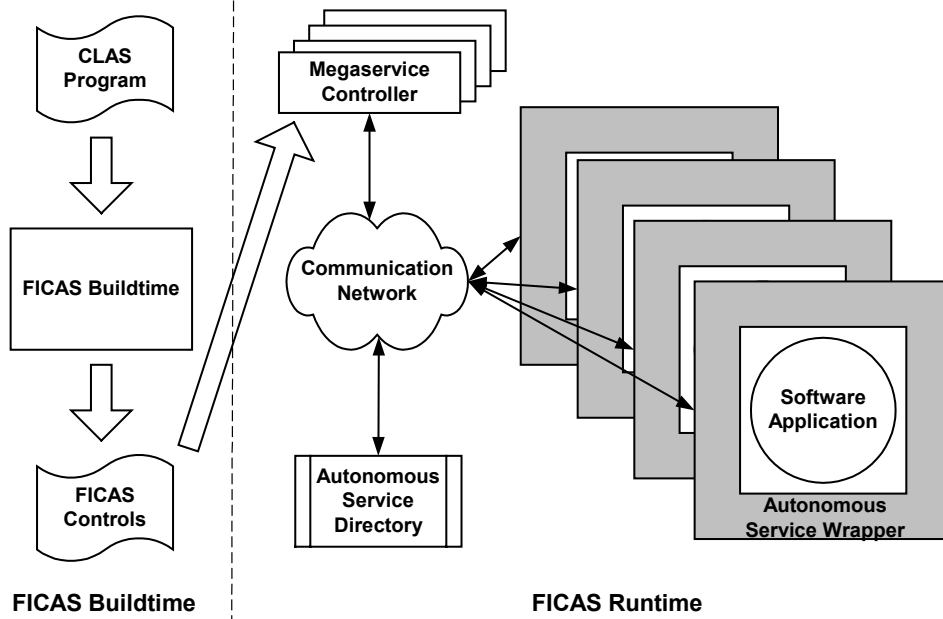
CLAS Program

FICAS Buildtime

FICAS Controls

Megaservice Controller

Communication Network

Autonomous Service Directory

Software Application

Autonomous Service Wrapper

FICAS Buildtime

FICAS Runtime